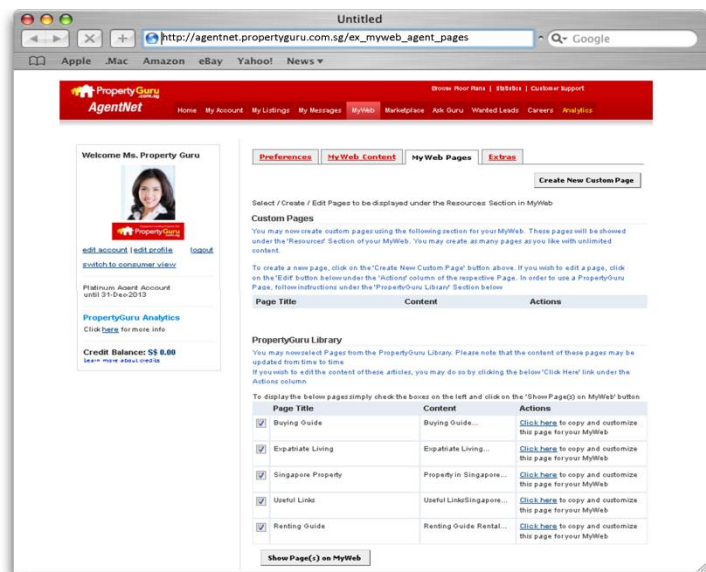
Untitled

http://agentnet.propertyguru.com.sg/ex_myweb_agent_pages

Google

Apple .Mac Amazon eBay Yahoo! News

PropertyGuru AgentNet

Browse Floor Plans | Statistics | Customer Support

Home My Account My Listings My Messages MyWeb Marketplace Ask Guru Wanted Leads Careers Analytics

Welcome Ms. Property Guru

PropertyGuru

edit account | edit profile logout

switch to consumer view

Platinum Agent Account until 31-Dec-2013

PropertyGuru Analytics

Click here for more info

Credit Balance: S$ 0.00

Learn more about credits

Preferences | MyWeb Content | MyWeb Pages | Extras

Create New Custom Page

Select / Create / Edit Pages to be displayed under the Resources Section in MyWeb

Custom Pages

You may now create custom pages using the following section for your MyWeb. These pages will be showed under the 'Resources' Section of your MyWeb. You may create as many pages as you like with unlimited content.

To create a new page, click on the 'Create New Custom Page' button above. If you wish to edit a page, click on the 'Edit' button below under the 'Actions' column of the respective Page. In order to use a PropertyGuru Page, follow instructions under the 'PropertyGuru Library' Section below

| Page Title | Content | Actions |
|---|---|---|

PropertyGuru Library

You may now select Pages from the PropertyGuru Library. Please note that the content of these pages may be updated from time to time

If you wish to edit the content of these articles, you may do so by clicking the below 'Click Here' link under the Actions column

To display the below pages simply check the boxes on the left and click on the 'Show Page(s) on MyWeb' button

| | Page Title | Content | Actions |
|---|---|---|---|
| ✓ | Buying Guide | Buying Guide... | Click here to copy and customize this page for your MyWeb |
| ✓ | Expatriate Living | Expatriate Living... | Click here to copy and customize this page for your MyWeb |
| ✓ | Singapore Property | Property in Singapore... | Click here to copy and customize this page for your MyWeb |
| ✓ | Useful Links | Useful LinksSingapore... | Click here to copy and customize this page for your MyWeb |
| ✓ | Renting Guide | Renting Guide Rental... | Click here to copy and customize this page for your MyWeb |

Show Page(s) on MyWeb